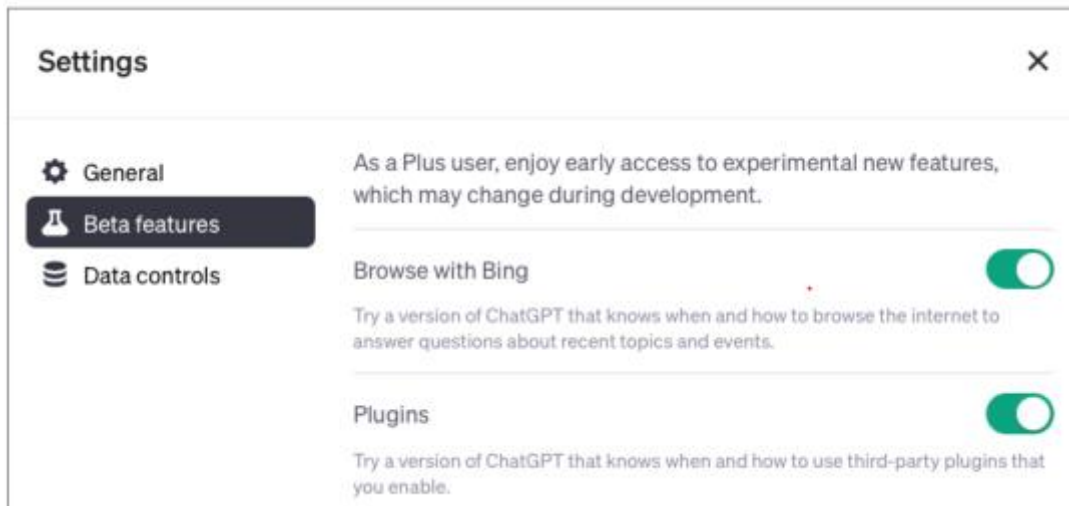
Settings

×

General

Beta features

Data controls

As a Plus user, enjoy early access to experimental new features, which may change during development.

Browse with Bing

Try a version of ChatGPT that knows when and how to browse the internet to answer questions about recent topics and events.

Plugins

Try a version of ChatGPT that knows when and how to use third-party plugins that you enable.